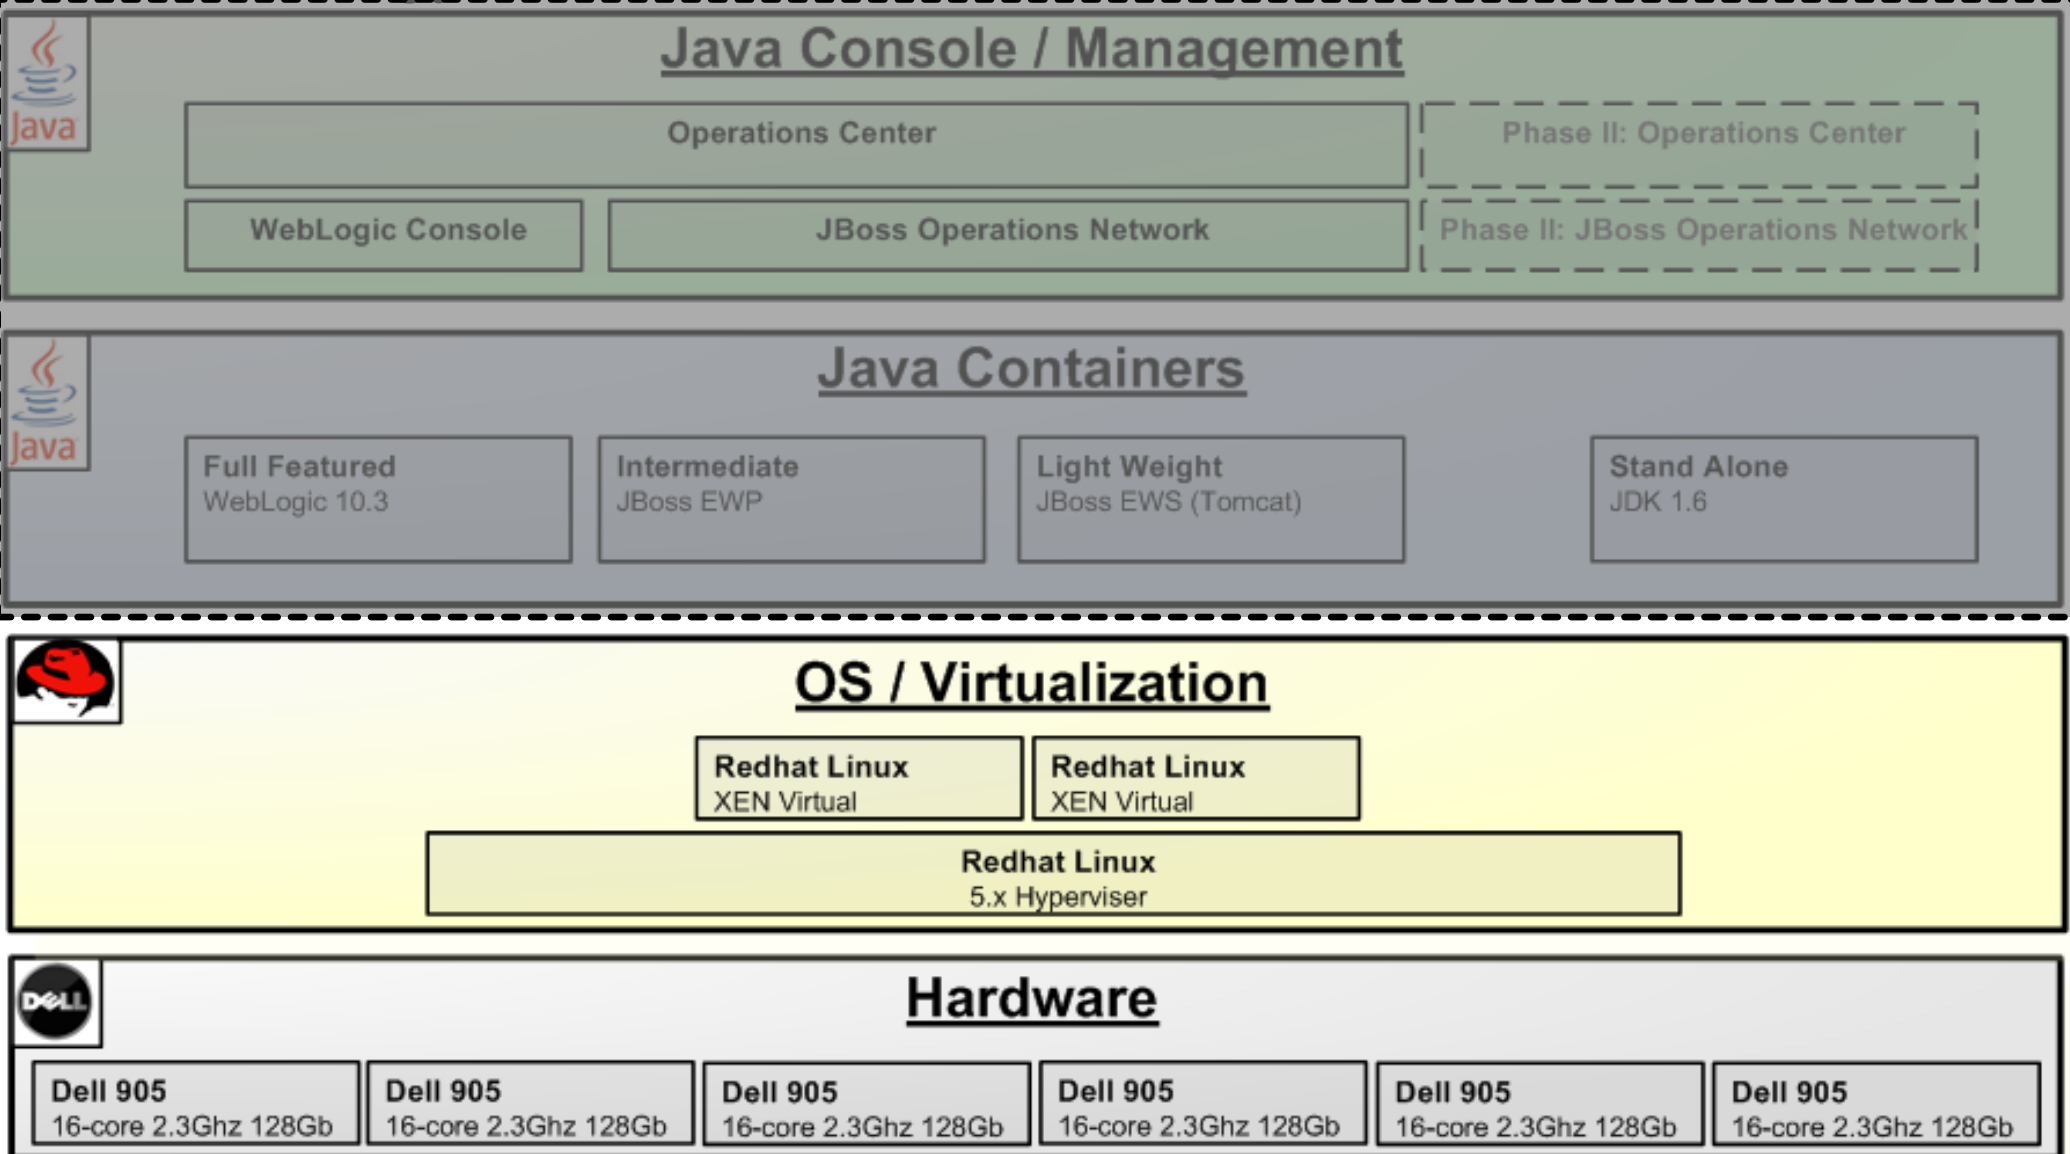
Java

Java Console / Management

Operations Center

Phase II: Operations Center

WebLogic Console

JBoss Operations Network

Phase II: JBoss Operations Network

Java

Java Containers

Full Featured
WebLogic 10.3

Intermediate
JBoss EWP

Light Weight
JBoss EWS (Tomcat)

Stand Alone
JDK 1.6

OS / Virtualization

Redhat Linux
XEN Virtual

Redhat Linux
XEN Virtual

Redhat Linux
5.x Hyperviser

DELL

Hardware

Dell 905
16-core 2.3Ghz 128Gb

Dell 905
16-core 2.3Ghz 128Gb

Dell 905
16-core 2.3Ghz 128Gb

Dell 905
16-core 2.3Ghz 128Gb

Dell 905
16-core 2.3Ghz 128Gb

Dell 905
16-core 2.3Ghz 128Gb